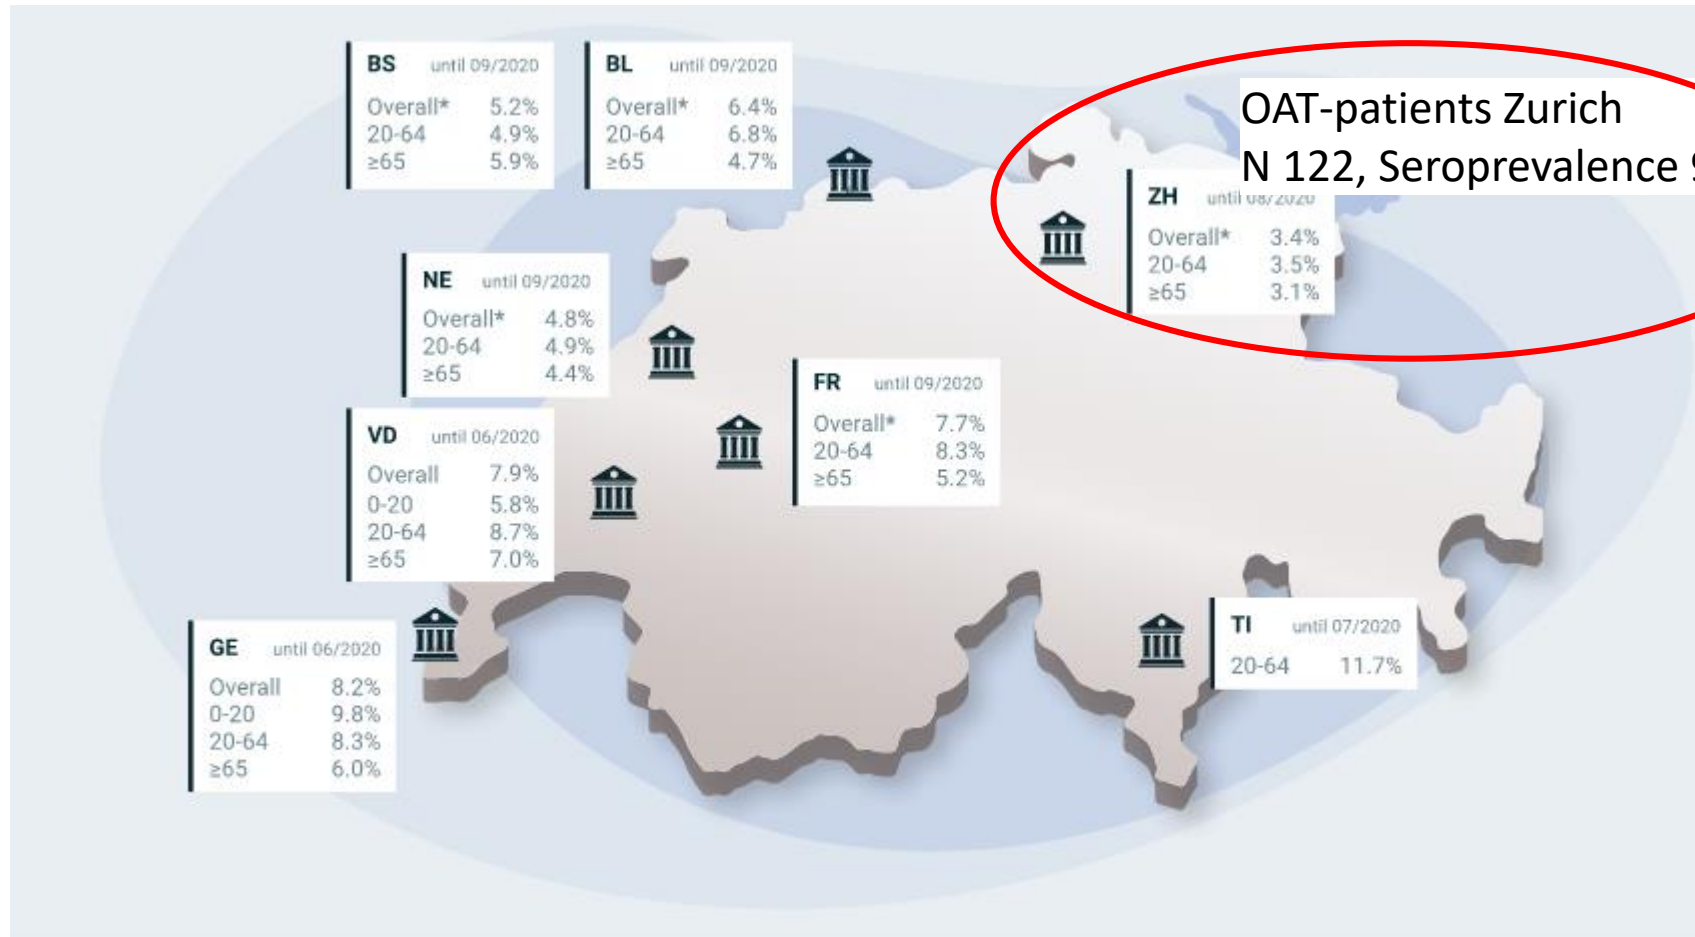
BS until 09/2020
Overall* 5.2%
20-64 4.9%
≥65 5.9%

BL until 09/2020
Overall* 6.4%
20-64 6.8%
≥65 4.7%

OAT-patients Zurich
N 122, Seroprevalence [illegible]

ZH until 08/2020
Overall* 3.4%
20-64 3.5%
≥65 3.1%

NE until 09/2020
Overall* 4.8%
20-64 4.9%
≥65 4.4%

FR until 09/2020
Overall* 7.7%
20-64 8.3%
≥65 5.2%

VD until 06/2020
Overall 7.9%
0-20 5.8%
20-64 8.7%
≥65 7.0%

GE until 06/2020
Overall 8.2%
0-20 9.8%
20-64 8.3%
≥65 6.0%

TI until 07/2020
20-64 11.7%